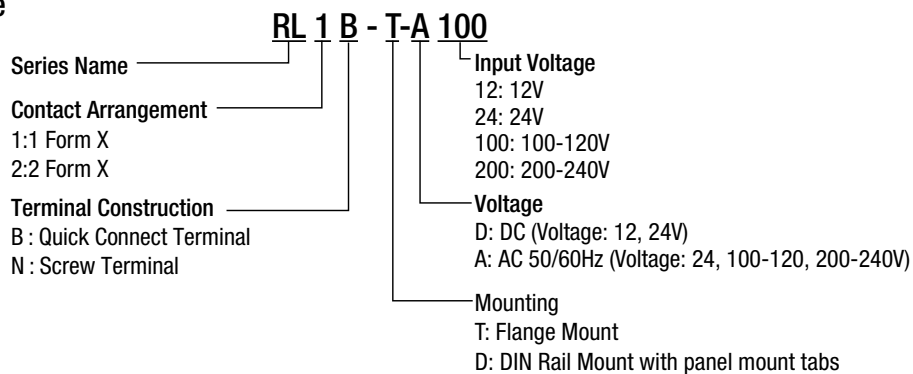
e

RL 1 B - T-A 100

Series Name

Contact Arrangement
1:1 Form X
2:2 Form X

Terminal Construction
B : Quick Connect Terminal
N : Screw Terminal

Input Voltage
12: 12V
24: 24V
100: 100-120V
200: 200-240V

Voltage
D: DC (Voltage: 12, 24V)
A: AC 50/60Hz (Voltage: 24, 100-120, 200-240V)

Mounting
T: Flange Mount
D: DIN Rail Mount with panel mount tabs